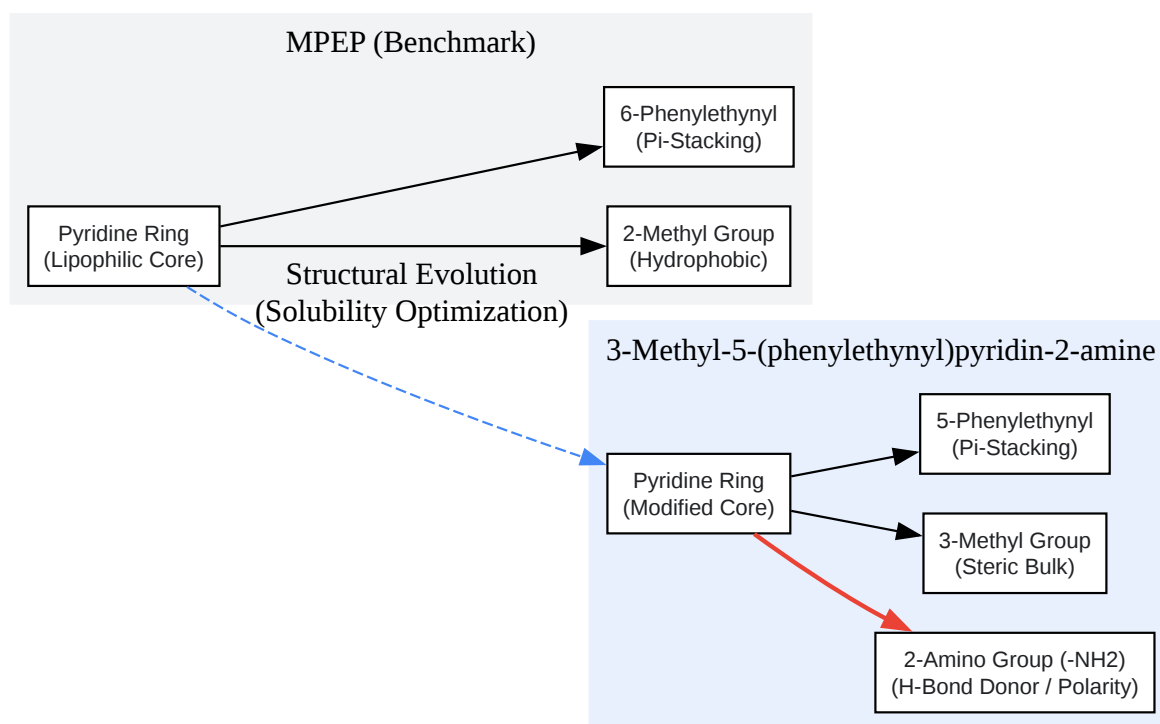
MPEP (Benchmark)

6-Phenylethynyl
(Pi-Stacking)

Pyridine Ring
(Lipophilic Core)

2-Methyl Group
(Hydrophobic)

Structural Evolution
(Solubility Optimization)

3-Methyl-5-(phenylethynyl)pyridin-2-amine

5-Phenylethynyl
(Pi-Stacking)

Pyridine Ring
(Modified Core)

3-Methyl Group
(Steric Bulk)

2-Amino Group (-NH2)
(H-Bond Donor / Polarity)